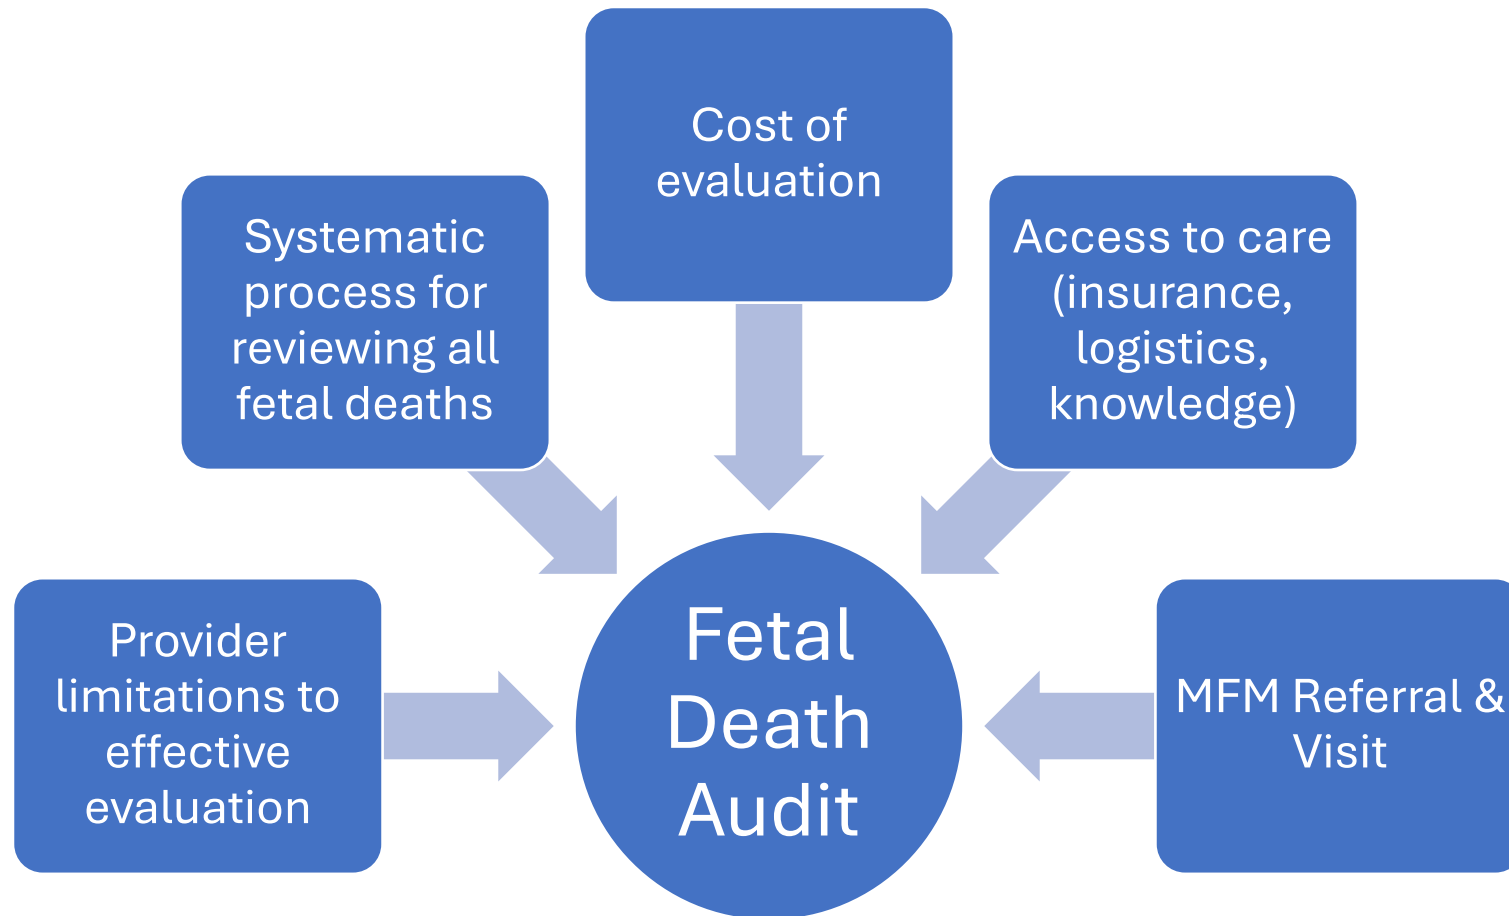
Cost of evaluation

Systematic process for reviewing all fetal deaths

Access to care (insurance, logistics, knowledge)

Provider limitations to effective evaluation

Fetal Death Audit

MFM Referral & Visit